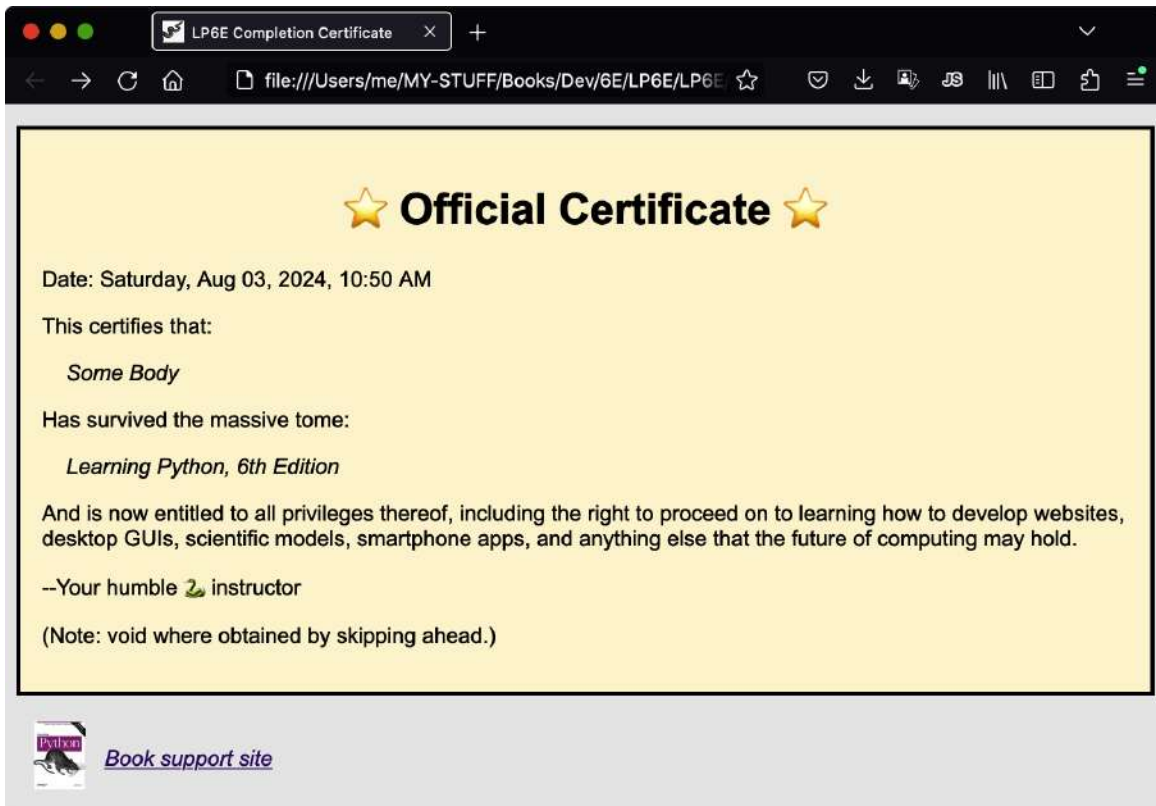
LP6E Completion Certificate

file:///Users/me/MY-STUFF/Books/Dev/6E/LP6E/LP6E

JS

⭐ Official Certificate ⭐

Date: Saturday, Aug 03, 2024, 10:50 AM

This certifies that:

*Some Body*

Has survived the massive tome:

*Learning Python, 6th Edition*

And is now entitled to all privileges thereof, including the right to proceed on to learning how to develop websites, desktop GUIs, scientific models, smartphone apps, and anything else that the future of computing may hold.

--Your humble 🐍 instructor

(Note: void where obtained by skipping ahead.)

Python

Book support site